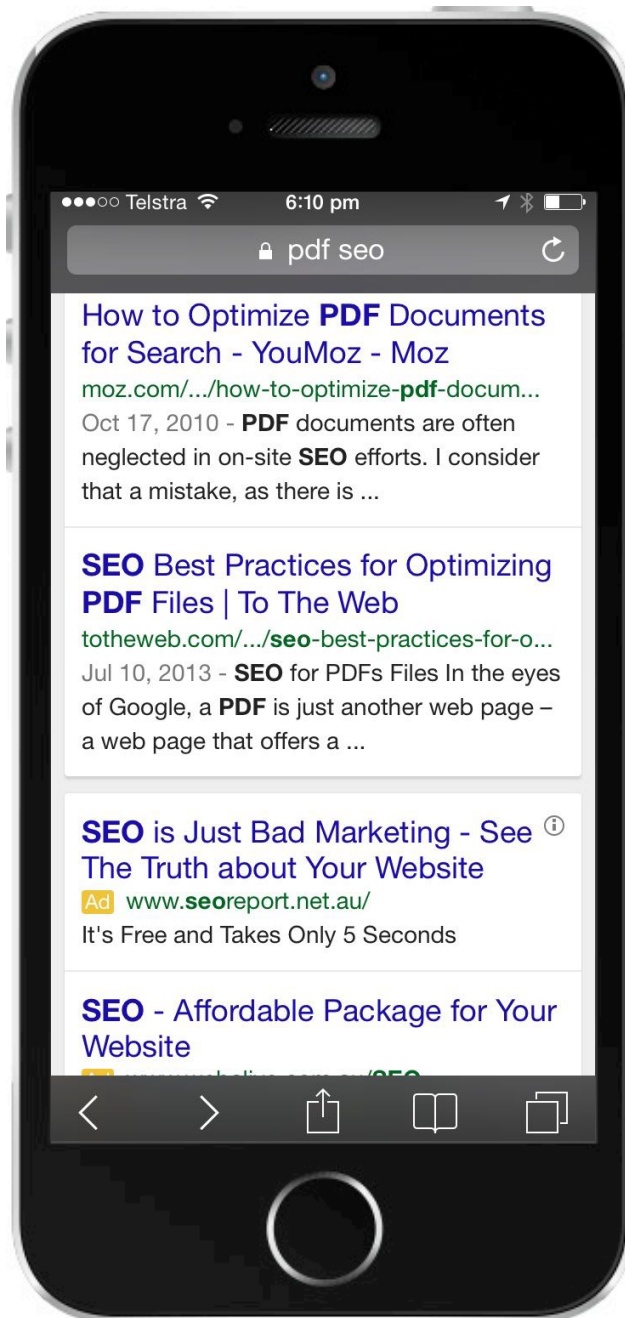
●●●○○ Telstra 6:10 pm

pdf seo

How to Optimize PDF Documents for Search - YouMoz - Moz
moz.com/.../how-to-optimize-pdf-docum...
Oct 17, 2010 - PDF documents are often neglected in on-site SEO efforts. I consider that a mistake, as there is ...

SEO Best Practices for Optimizing PDF Files | To The Web
totheweb.com/.../seo-best-practices-for-o...
Jul 10, 2013 - SEO for PDFs Files In the eyes of Google, a PDF is just another web page – a web page that offers a ...

SEO is Just Bad Marketing - See The Truth about Your Website
Ad www.seoreport.net.au/
It's Free and Takes Only 5 Seconds

SEO - Affordable Package for Your Website
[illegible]